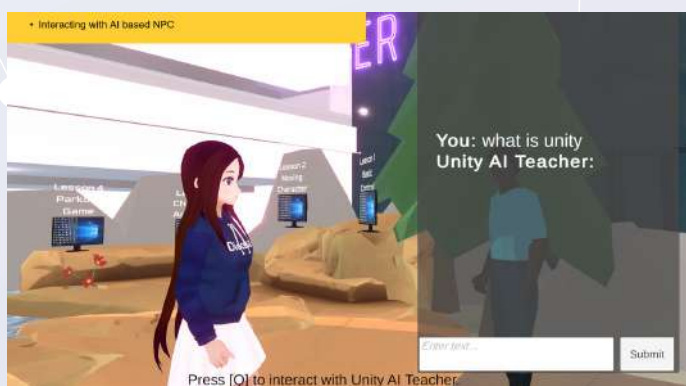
• Interacting with AI based NPC

ER

Lesson 4 Parkour Game

L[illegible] Ch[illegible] A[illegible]

Lesson 2 Moving Character

Lesson 1 Basic Element

You: what is unity
Unity AI Teacher:

Enter text...

Submit

Press [Q] to interact with Unity AI Teacher